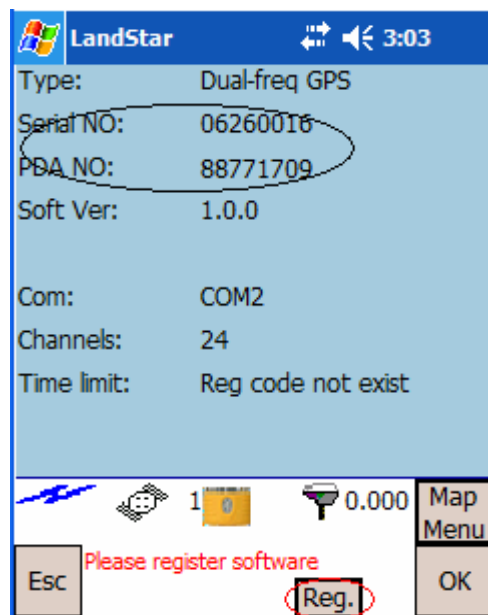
LandStar 3:03

| Type: | Dual-freq GPS |
|---|---|
| Serial NO: | 06260016 |
| PDA NO: | 88771709 |
| Soft Ver: | 1.0.0 |
| Com: | COM2 |
| Channels: | 24 |
| Time limit: | Reg code not exist |

1 0 0.000 Map Menu

Esc Please register software Reg. OK